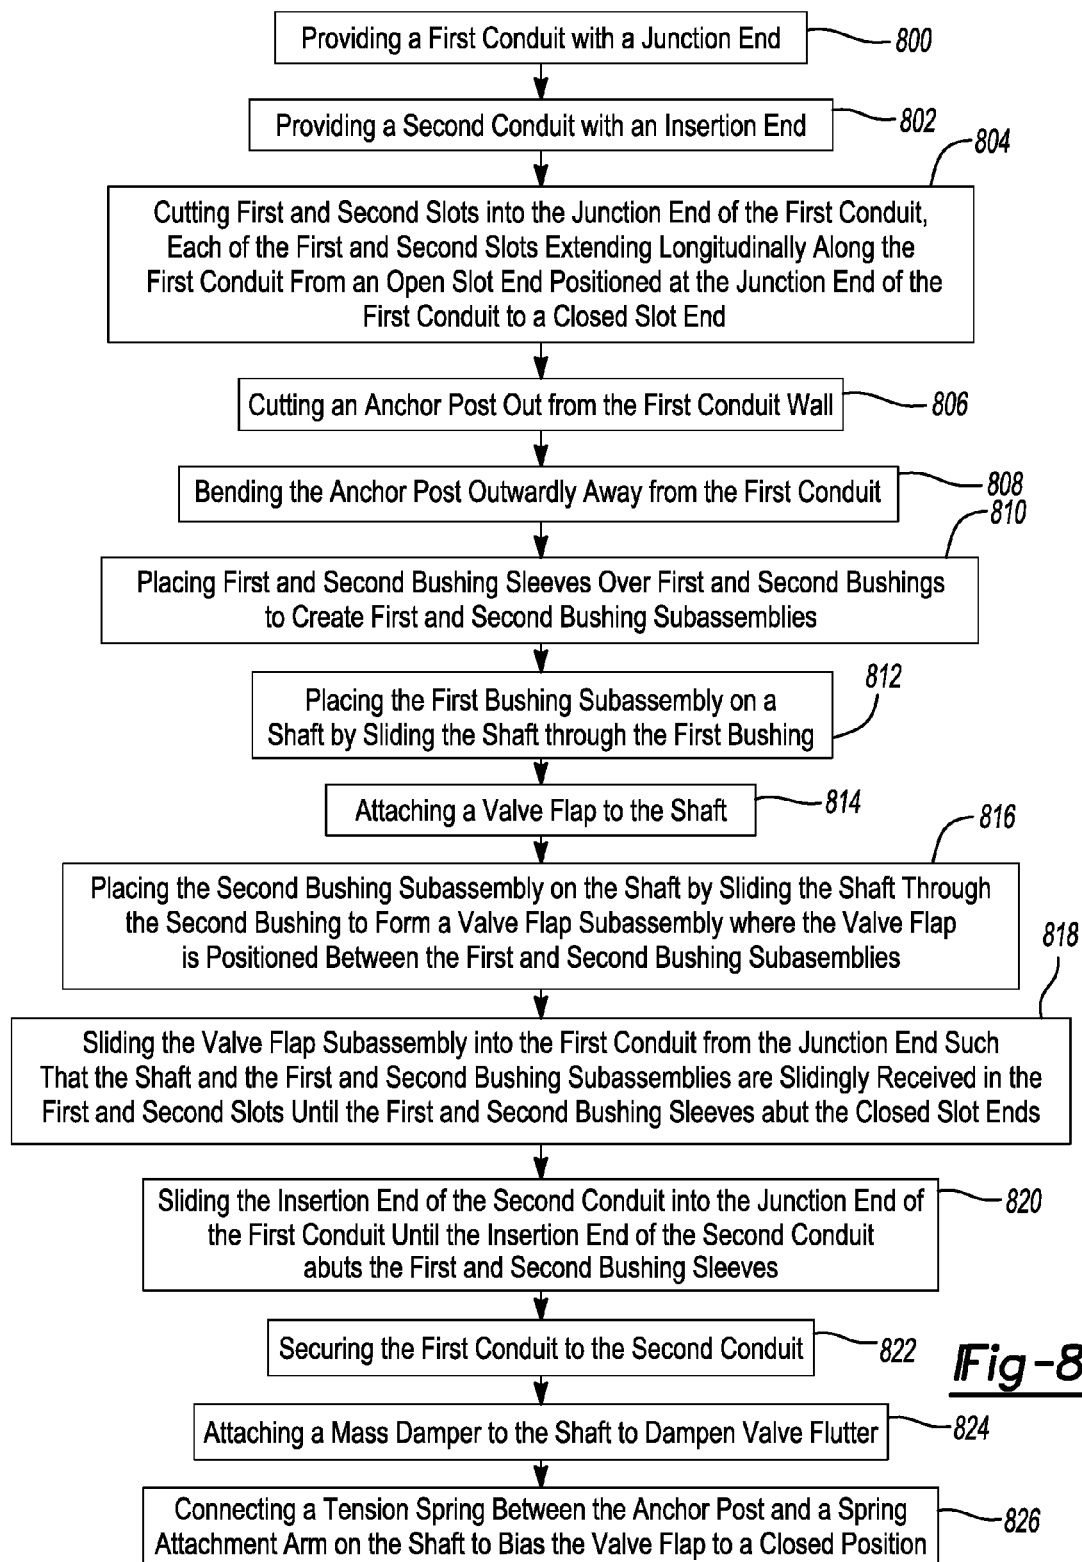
Providing a First Conduit with a Junction End
800

Providing a Second Conduit with an Insertion End
802

804
Cutting First and Second Slots into the Junction End of the First Conduit, Each of the First and Second Slots Extending Longitudinally Along the First Conduit From an Open Slot End Positioned at the Junction End of the First Conduit to a Closed Slot End

Cutting an Anchor Post Out from the First Conduit Wall
806

Bending the Anchor Post Outwardly Away from the First Conduit
808

810
Placing First and Second Bushing Sleeves Over First and Second Bushings to Create First and Second Bushing Subassemblies

812
Placing the First Bushing Subassembly on a Shaft by Sliding the Shaft through the First Bushing

Attaching a Valve Flap to the Shaft
814

816
Placing the Second Bushing Subassembly on the Shaft by Sliding the Shaft Through the Second Bushing to Form a Valve Flap Subassembly where the Valve Flap is Positioned Between the First and Second Bushing Subasemblies

818
Sliding the Valve Flap Subassembly into the First Conduit from the Junction End Such That the Shaft and the First and Second Bushing Subassemblies are Slidingly Received in the First and Second Slots Until the First and Second Bushing Sleeves abut the Closed Slot Ends

Sliding the Insertion End of the Second Conduit into the Junction End of the First Conduit Until the Insertion End of the Second Conduit abuts the First and Second Bushing Sleeves
820

Securing the First Conduit to the Second Conduit
822

Fig-8

Attaching a Mass Damper to the Shaft to Dampen Valve Flutter
824

Connecting a Tension Spring Between the Anchor Post and a Spring Attachment Arm on the Shaft to Bias the Valve Flap to a Closed Position
826